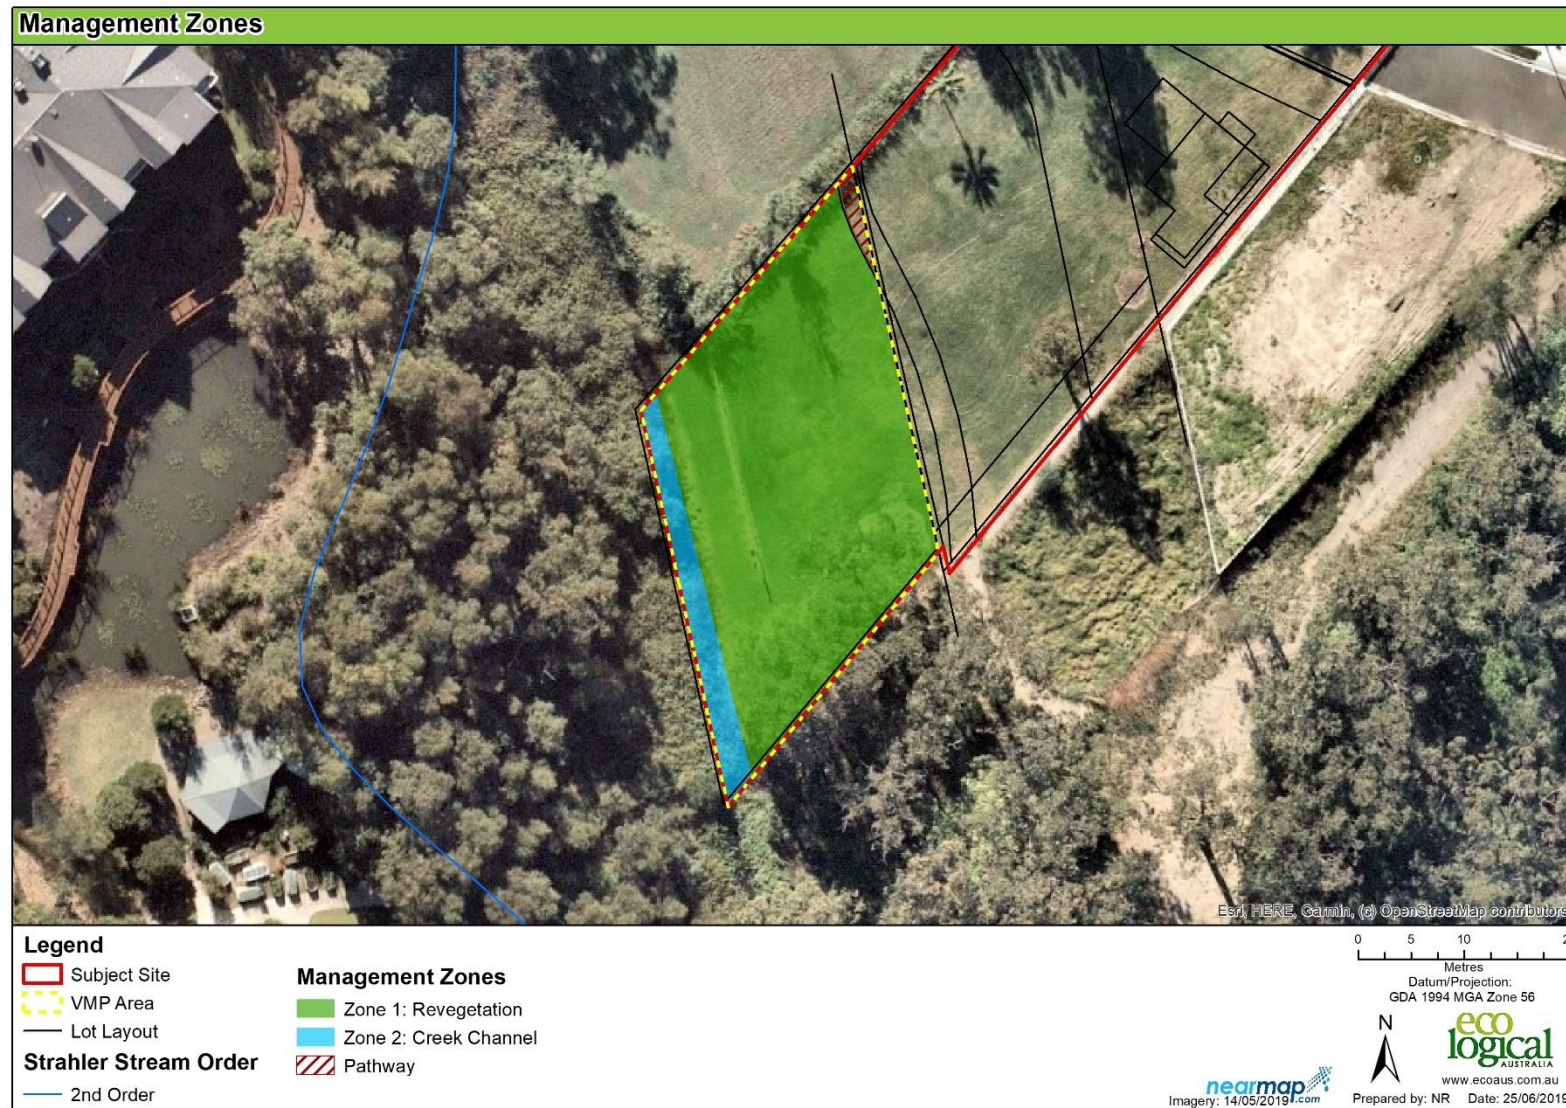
Management Zones

Esri, HERE, Garmin, (c) OpenStreetMap contributors

Legend
Subject Site
VMP Area
Lot Layout
Strahler Stream Order
2nd Order

Management Zones
Zone 1: Revegetation
Zone 2: Creek Channel
Pathway

0 5 10 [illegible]
Metres
Datum/Projection:
GDA 1994 MGA Zone 56

N

nearmap.com
Imagery: 14/05/2019

eco logical AUSTRALIA
www.ecoaus.com.au
Prepared by: NR Date: 25/06/201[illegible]